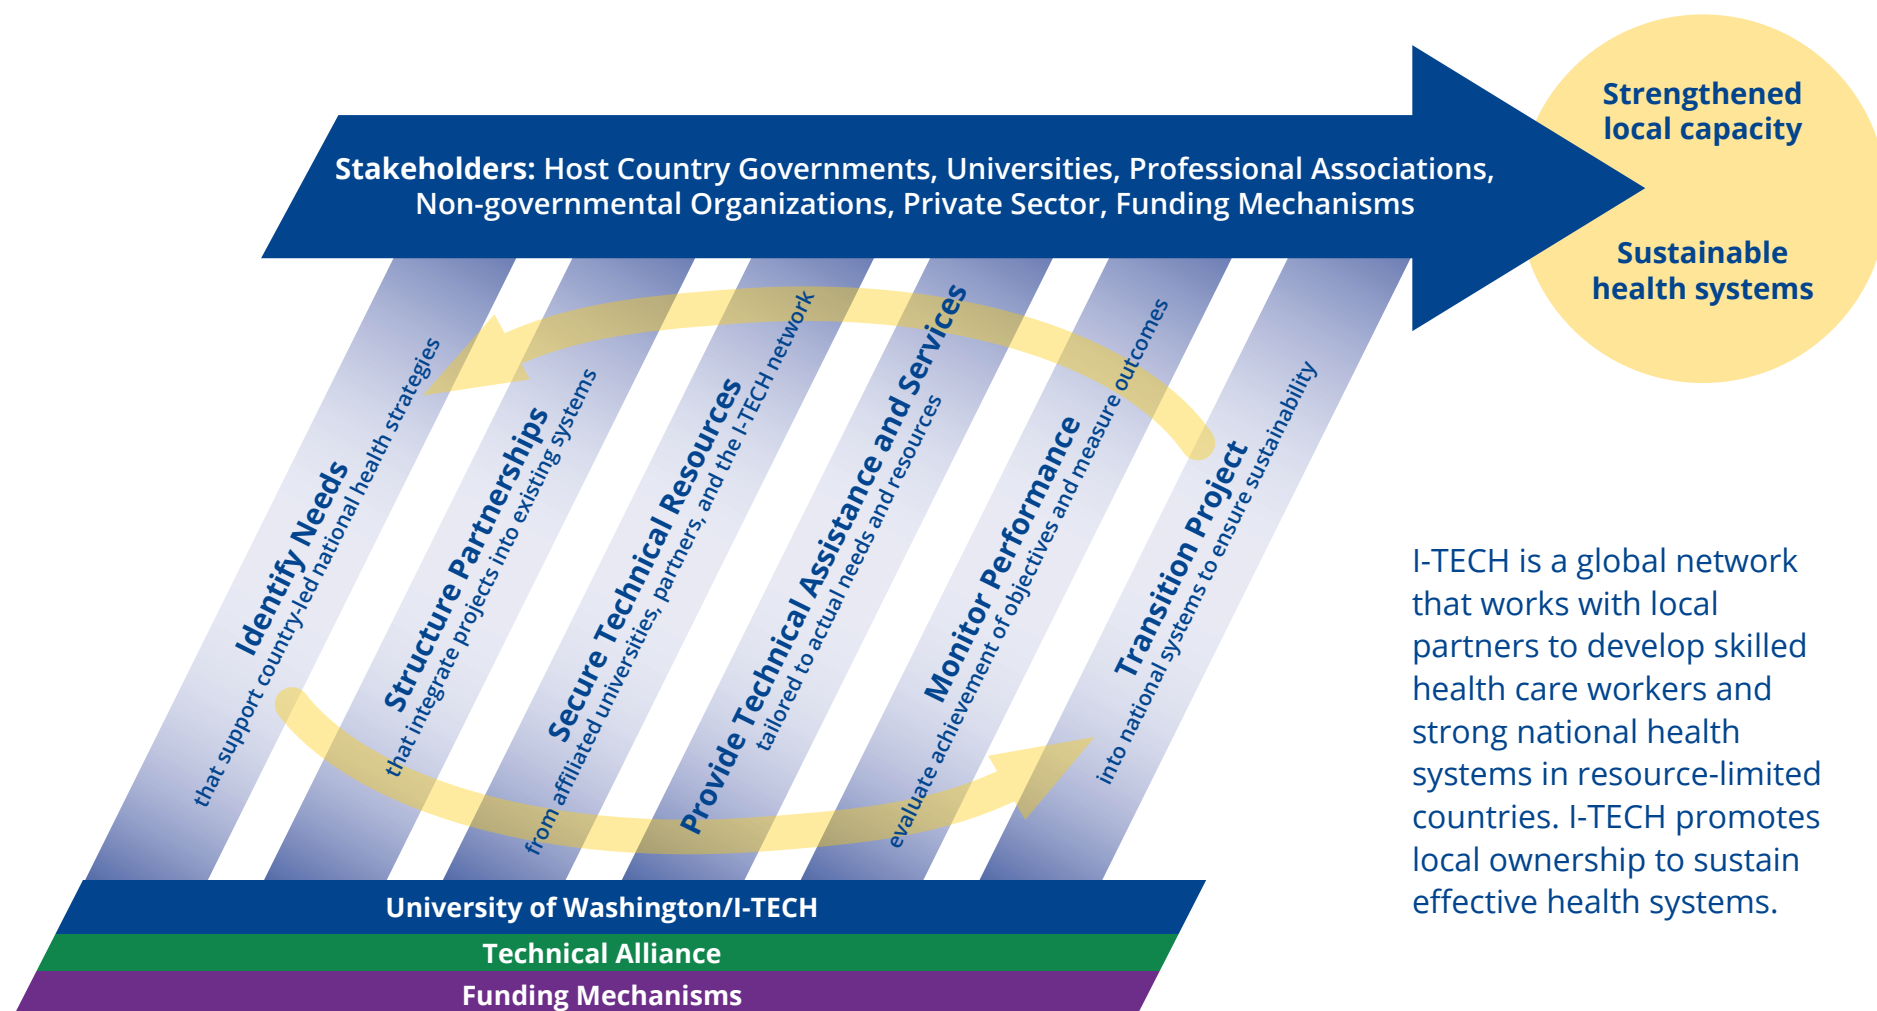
Stakeholders: Host Country Governments, Universities, Professional Associations, Non-governmental Organizations, Private Sector, Funding Mechanisms

Strengthened local capacity

Sustainable health systems

Identify Needs
that support country-led national health strategies

Structure Partnerships
that integrate projects into existing systems

Secure Technical Resources
from affiliated universities, partners, and the I-TECH network

Provide Technical Assistance and Services
tailored to actual needs and resources

Monitor Performance
evaluate achievement of objectives and measure outcomes

Transition Project
into national systems to ensure sustainability

University of Washington/I-TECH
Technical Alliance
Funding Mechanisms

I-TECH is a global network that works with local partners to develop skilled health care workers and strong national health systems in resource-limited countries. I-TECH promotes local ownership to sustain effective health systems.